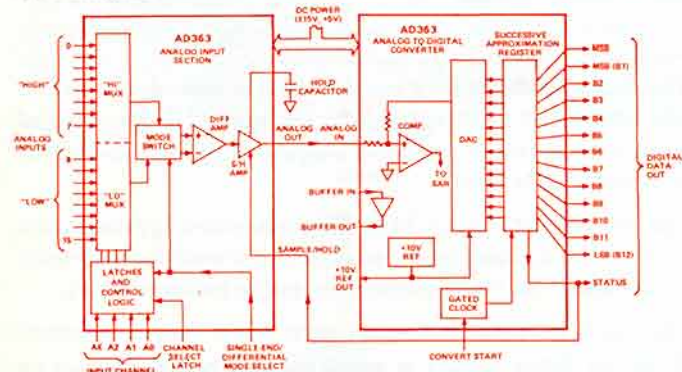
DC POWER
(±15V, +5V)

AD363
ANALOG INPUT
SECTION

0

"HIGH"

7

ANALOG
INPUTS

8

"LOW"

15

"HI"
MUX

"LO"
MUX

MODE
SWITCH

DIFF
AMP

S/H
AMP

HOLD
CAPACITOR

ANALOG
OUT

LATCHES
AND
CONTROL
LOGIC

A3 A2 A1 A0

INPUT CHANNEL

CHANNEL
SELECT
LATCH

SINGLE END/
DIFFERENTIAL
MODE SELECT

AD363
ANALOG TO DIGITAL
CONVERTER

ANALOG
IN

COMP.

TO
SAR

BUFFER IN

BUFFER OUT

SAMPLE/HOLD

DAC

+10V
REF

+10V
REF
OUT

GATED
CLOCK

CONVERT START

SUCCESSIVE
APPROXIMATION
REGISTER

MSB
MSB (B1)
B2
B3
B4
B5
B6
B7
B8
B9
B10
B11
LSB (B12)

STATUS

DIGITAL
DATA
OUT